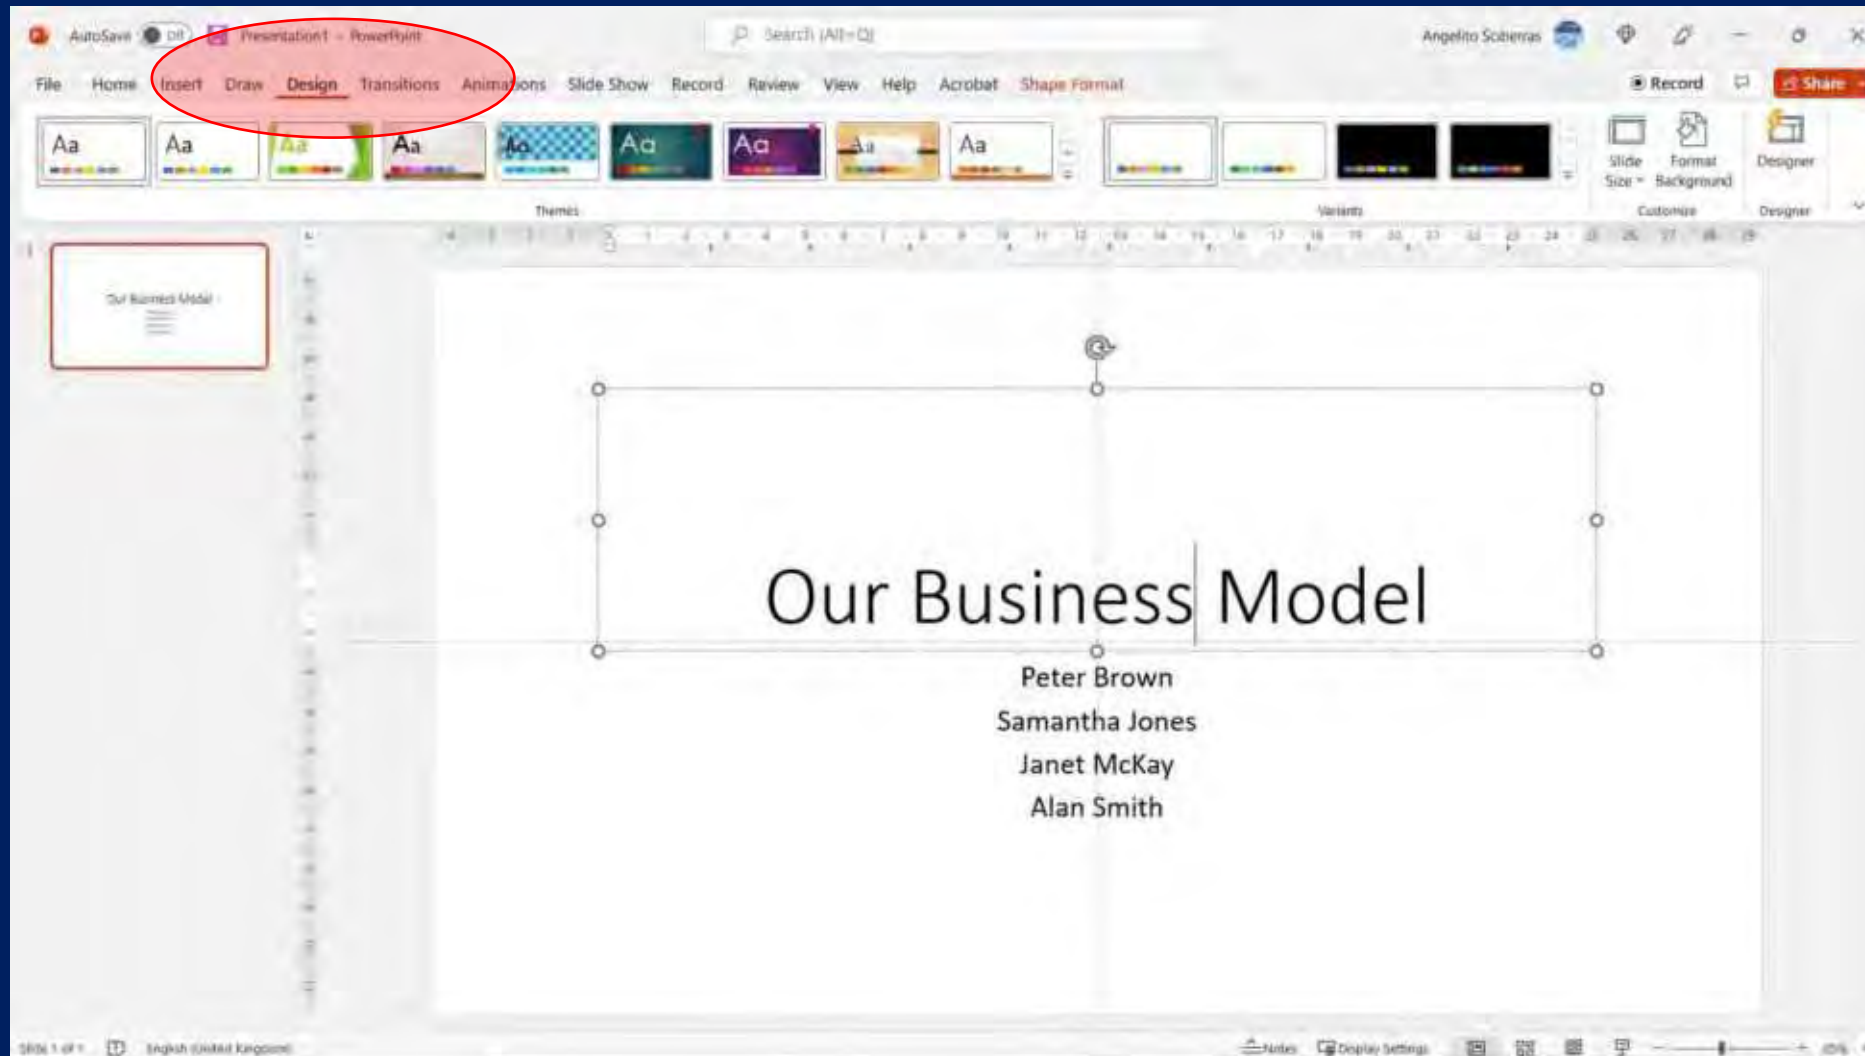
AutoSave Off Presentation1 - PowerPoint Search (Alt+Q) Angelito Sciberras

File Home Insert Draw Design Transitions Animations Slide Show Record Review View Help Acrobat Shape Format Record Share

Aa Aa Aa Aa Aa Aa Aa Aa Aa

Themes Variants

Slide Size Format Background Designer

Customize Designer

1

Our Business Model

Our Business Model

Peter Brown
Samantha Jones
Janet McKay
Alan Smith

Slide 1 of 1 English (United Kingdom) Notes Display Settings